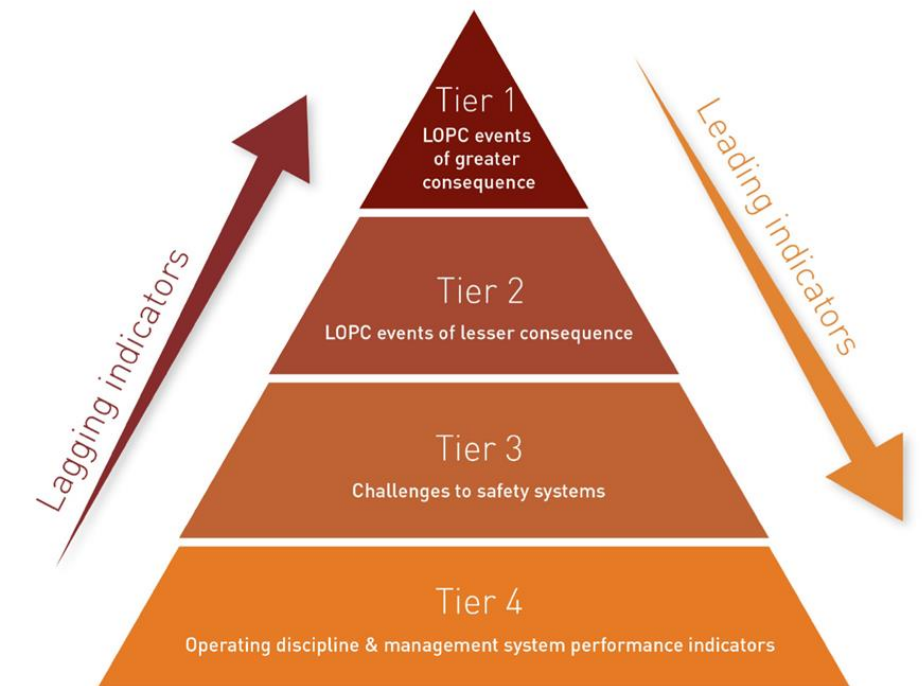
Lagging indicators

Tier 1
LOPC events of greater consequence

Tier 2
LOPC events of lesser consequence

Tier 3
Challenges to safety systems

Tier 4
Operating discipline & management system performance indicators

Leading indicators